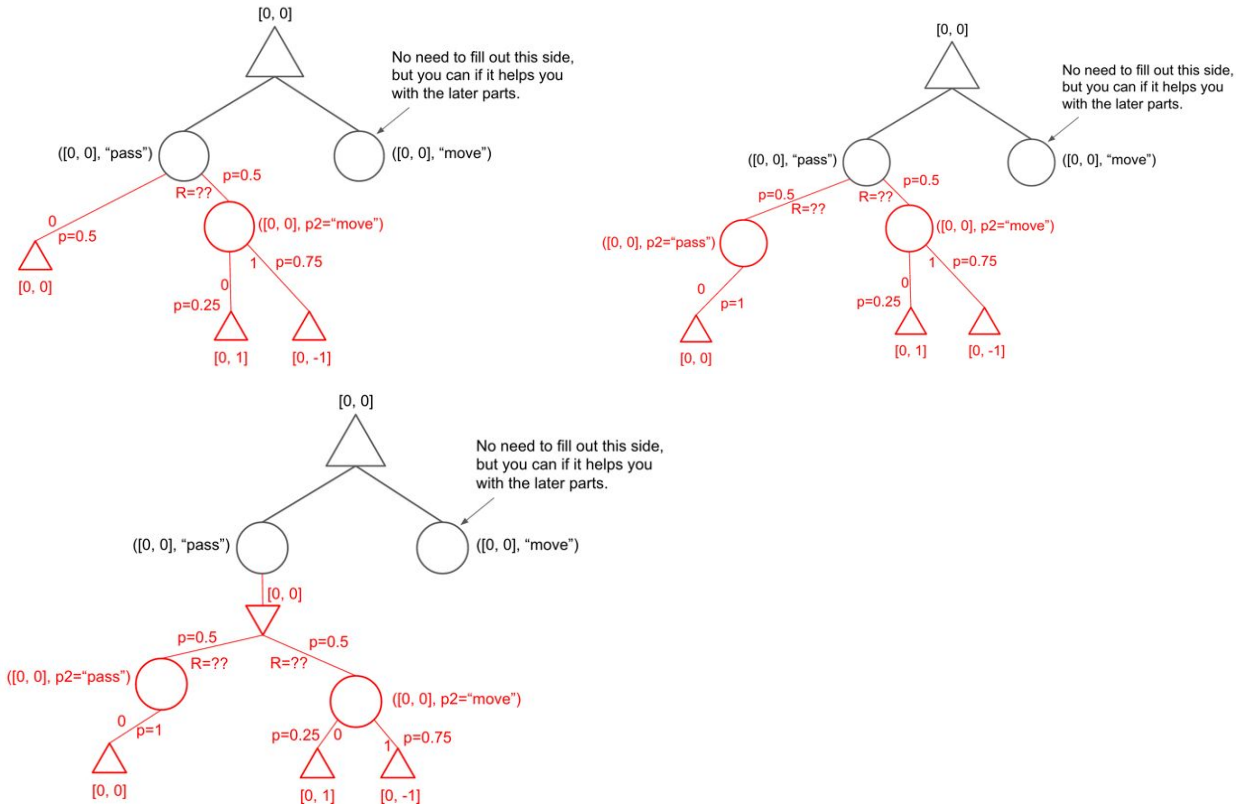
[0, 0]

No need to fill out this side, but you can if it helps you with the later parts.

([0, 0], "pass")

([0, 0], "move")

p=0.5

R=??

0

p=0.5

([0, 0], p2="move")

[0, 0]

0

1

p=0.75

p=0.25

[0, 1]

[0, -1]

[0, 0]

No need to fill out this side, but you can if it helps you with the later parts.

([0, 0], "pass")

([0, 0], "move")

p=0.5

R=??

R=??

p=0.5

([0, 0], p2="pass")

([0, 0], p2="move")

0

p=1

0

1

p=0.75

p=0.25

[0, 0]

[0, 1]

[0, -1]

[0, 0]

No need to fill out this side, but you can if it helps you with the later parts.

([0, 0], "pass")

([0, 0], "move")

[0, 0]

p=0.5

p=0.5

R=??

R=??

([0, 0], p2="pass")

([0, 0], p2="move")

0

p=1

p=0.25

0

1

p=0.75

[0, 0]

[0, 1]

[0, -1]